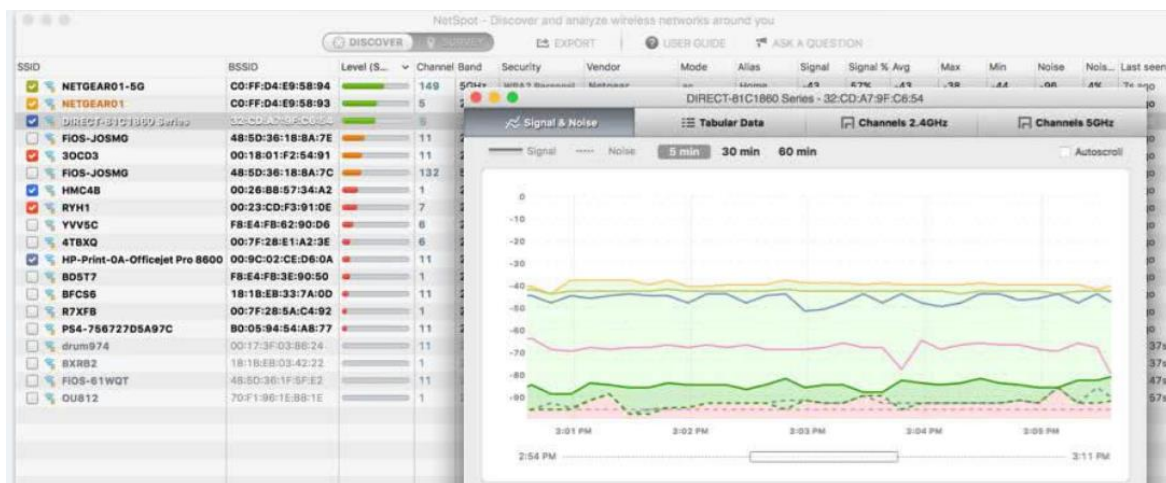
NetSpot - Discover and analyze wireless networks around you

DISCOVER | SURVEY | EXPORT | USER GUIDE | ASK A QUESTION

| SSID | BSSID | Level (S... | Channel | Band | Security | Vendor | Mode | Alias | Signal | Signal % | Avg | Max | Min | Noise | Nois... | Last seen |
|---|---|---|---|---|---|---|---|---|---|---|---|---|---|---|---|---|
| NETGEAR01-5G | C0:FF:D4:E9:58:94 | | 149 | 5GHz | WPA2 Personal | Netgear | ac | Home | -43 | 57% | -43 | -38 | -44 | -96 | 4% | 7s ago |
| NETGEAR01 | C0:FF:D4:E9:58:93 | | 5 | | | | | | | | | | | | | |
| DIRECT-81C1860 Series | 32:CD:A7:9F:C6:54 | | 5 | | | | | | | | | | | | | |
| FIOS-JOSMG | 48:5D:36:18:8A:7E | | 11 | | | | | | | | | | | | | |
| 30CD3 | 00:18:01:F2:54:91 | | 11 | | | | | | | | | | | | | |
| FIOS-JOSMG | 48:5D:36:18:8A:7C | | 132 | | | | | | | | | | | | | |
| HMC4B | 00:26:B8:57:34:A2 | | 1 | | | | | | | | | | | | | |
| RYH1 | 00:23:CD:F3:91:0E | | 7 | | | | | | | | | | | | | |
| YVV5C | F8:E4:FB:62:90:D6 | | 6 | | | | | | | | | | | | | |
| 4TBXQ | 00:7F:28:E1:A2:3E | | 6 | | | | | | | | | | | | | |
| HP-Print-0A-Officejet Pro 8600 | 00:9C:02:CE:D6:0A | | 11 | | | | | | | | | | | | | |
| BD5T7 | F8:E4:FB:3E:90:50 | | 1 | | | | | | | | | | | | | |
| BFCS6 | 18:1B:EB:33:7A:0D | | 11 | | | | | | | | | | | | | |
| R7XFB | 00:7F:28:5A:C4:92 | | 1 | | | | | | | | | | | | | |
| PS4-756727D5A97C | B0:05:94:54:A8:77 | | 11 | | | | | | | | | | | | | |
| drum974 | 00:17:3F:03:86:24 | | 11 | | | | | | | | | | | | | 37s |
| BXRB2 | 18:1B:EB:03:42:22 | | 1 | | | | | | | | | | | | | 37s |
| FIOS-61WQT | 48:5D:36:1F:5F:E2 | | 11 | | | | | | | | | | | | | 47s |
| OU812 | 70:F1:96:1E:88:1E | | 1 | | | | | | | | | | | | | 57s |

DIRECT-81C1860 Series - 32:CD:A7:9F:C6:54

Signal & Noise | Tabular Data | Channels 2.4GHz | Channels 5GHz

Signal Noise 5 min 30 min 60 min Autoscroll

0
-10
-20
-30
-40
-50
-60
-70
-80
-90

3:01 PM 3:02 PM 3:03 PM 3:04 PM 3:05 PM

2:54 PM 3:11 PM